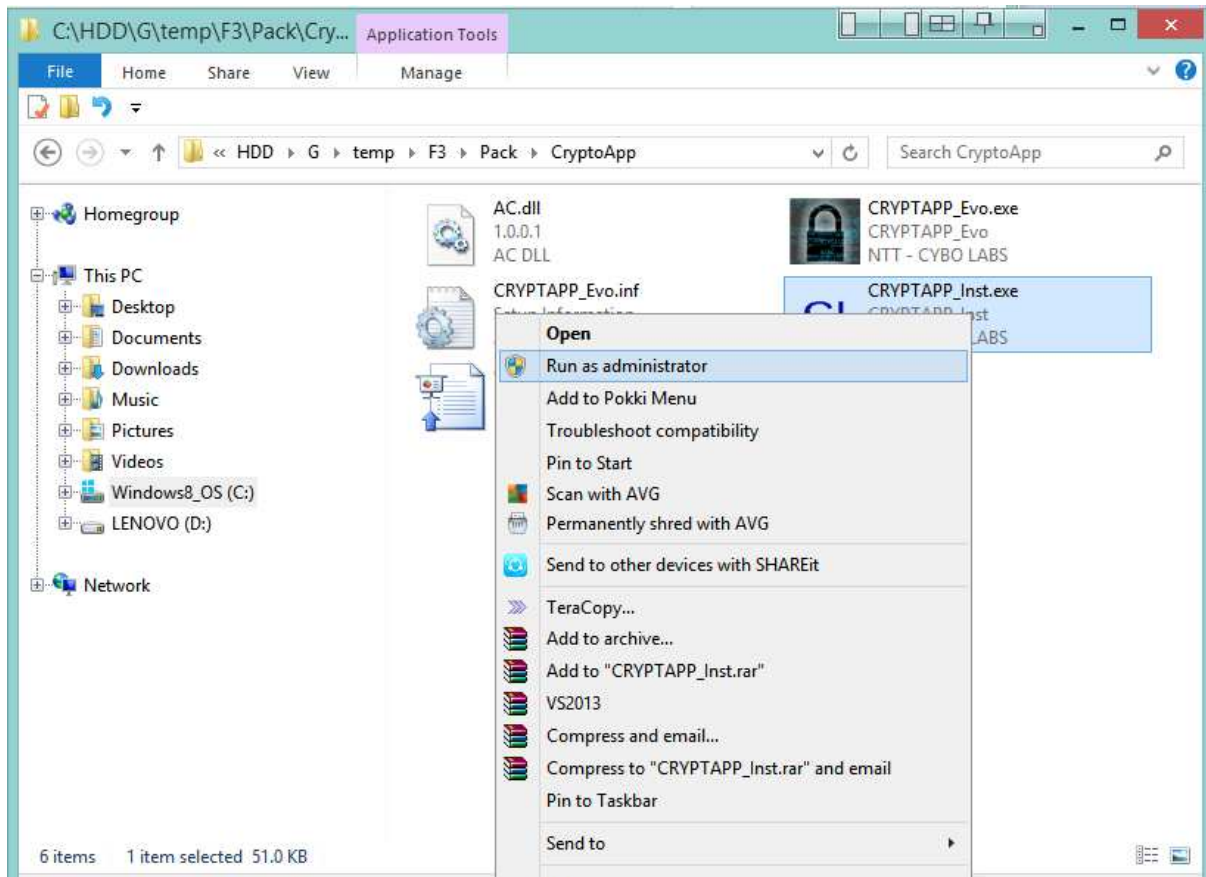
C:\HDD\G\temp\F3\Pack\Cry... Application Tools

File Home Share View Manage

« HDD ▸ G ▸ temp ▸ F3 ▸ Pack ▸ CryptoApp

Search CryptoApp

Homegroup

This PC
Desktop
Documents
Downloads
Music
Pictures
Videos
Windows8_OS (C:)
LENOVO (D:)

Network

AC.dll
1.0.0.1
AC DLL

CRYPTAPP_Evo.exe
CRYPTAPP_Evo
NTT - CYBO LABS

CRYPTAPP_Evo.inf
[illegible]

CRYPTAPP_Inst.exe
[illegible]nst
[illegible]ABS

Open
Run as administrator
Add to Pokki Menu
Troubleshoot compatibility
Pin to Start
Scan with AVG
Permanently shred with AVG
Send to other devices with SHAREit
TeraCopy...
Add to archive...
Add to "CRYPTAPP_Inst.rar"
VS2013
Compress and email...
Compress to "CRYPTAPP_Inst.rar" and email
Pin to Taskbar
Send to

6 items 1 item selected 51.0 KB